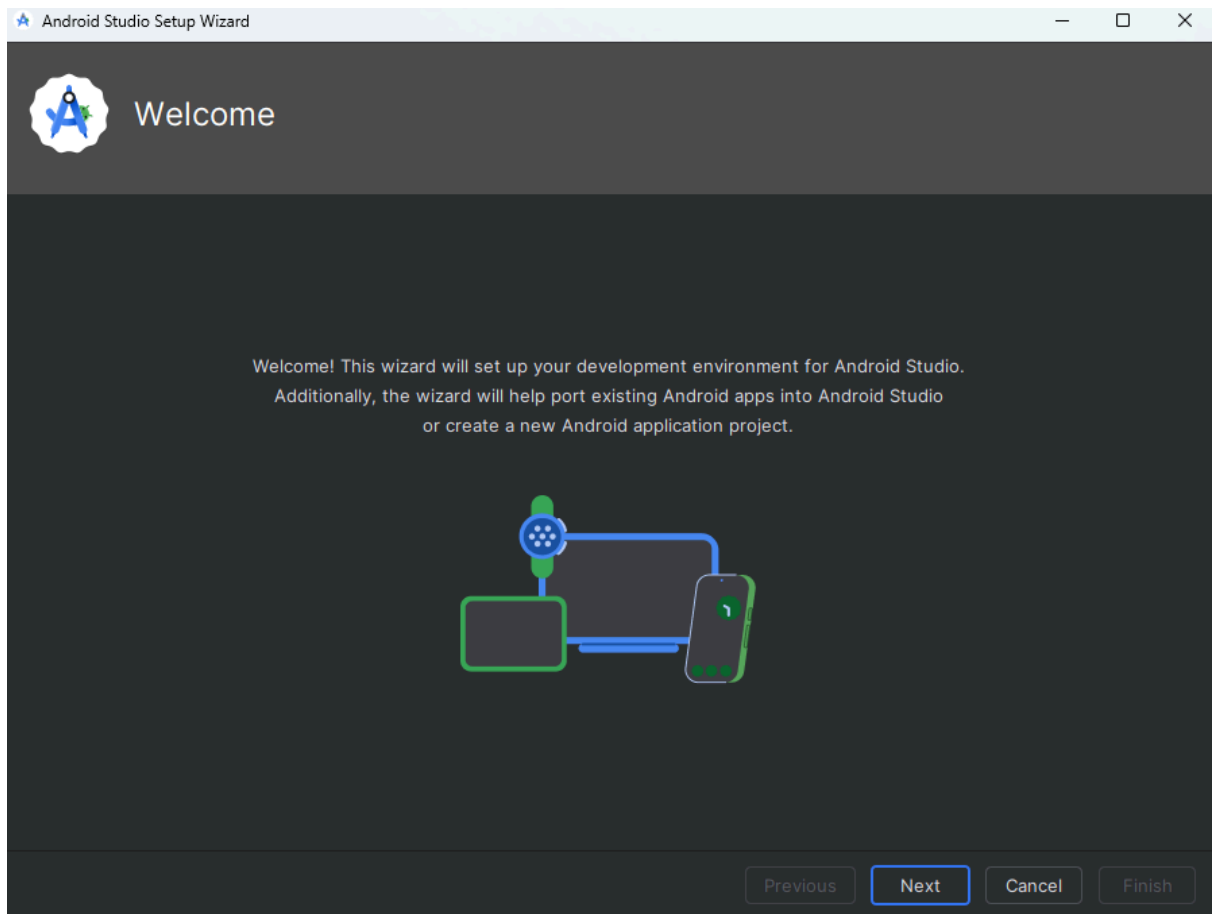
Android Studio Setup Wizard

Welcome

Welcome! This wizard will set up your development environment for Android Studio. Additionally, the wizard will help port existing Android apps into Android Studio or create a new Android application project.

Previous
Next
Cancel
Finish